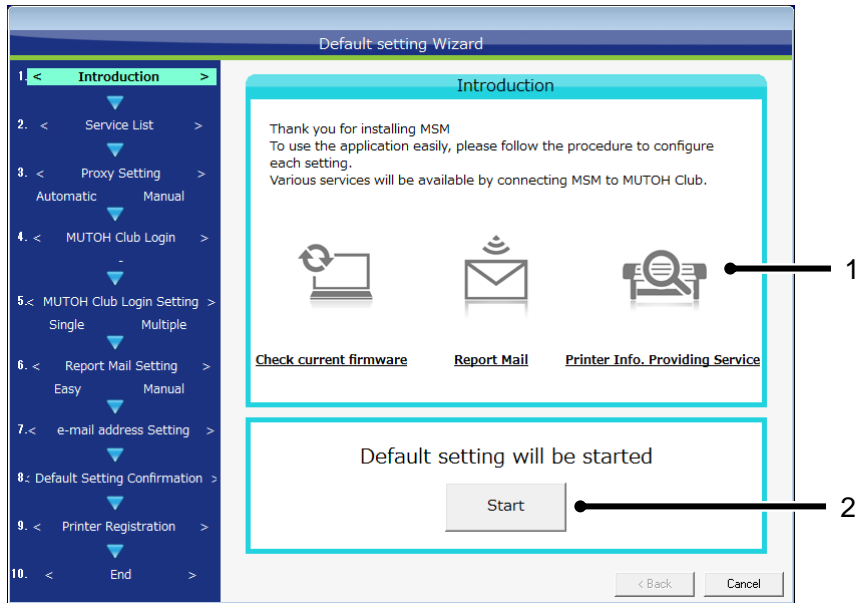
Default setting Wizard

1. < Introduction >
2. < Service List >
3. < Proxy Setting >
Automatic Manual
4. < MUTOH Club Login >
-
5. < MUTOH Club Login Setting >
Single Multiple
6. < Report Mail Setting >
Easy Manual
7. < e-mail address Setting >
8. < Default Setting Confirmation >
9. < Printer Registration >
10. < End >

Introduction

Thank you for installing MSM
To use the application easily, please follow the procedure to configure each setting.
Various services will be available by connecting MSM to MUTOH Club.

Check current firmware
Report Mail
Printer Info. Providing Service

1

Default setting will be started

Start

2

< Back
Cancel